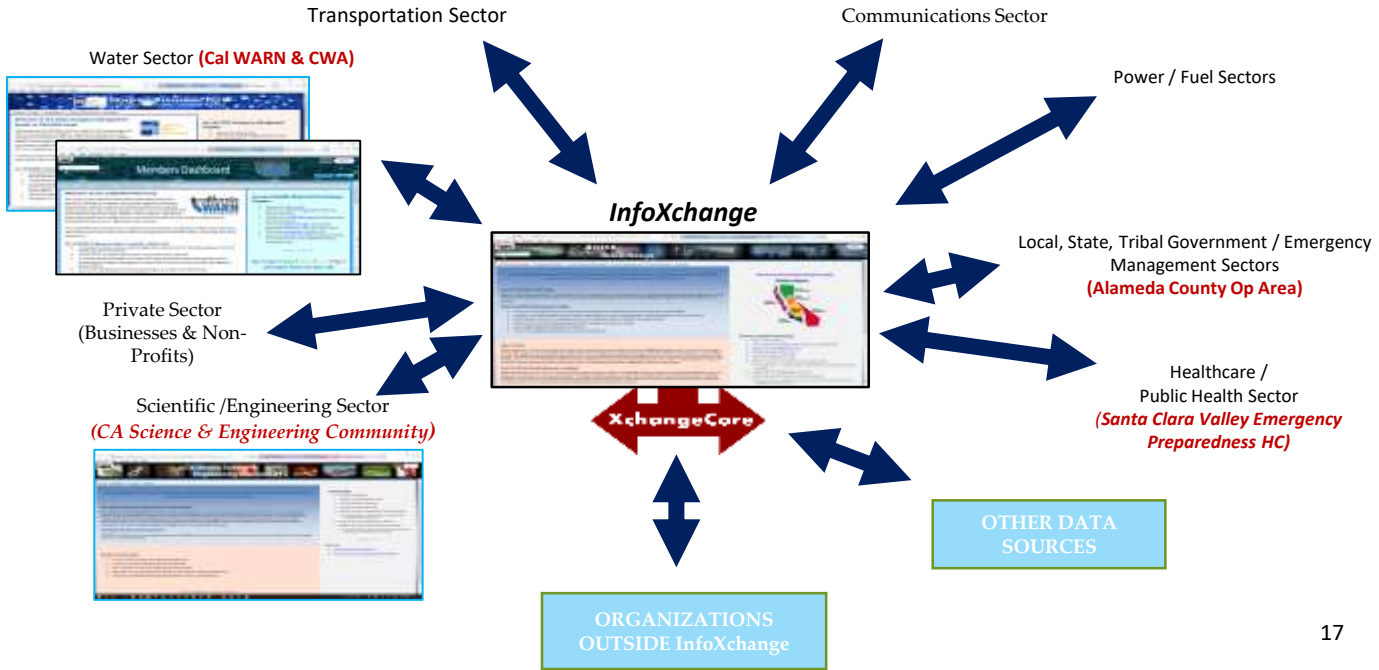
Transportation Sector

Communications Sector

Water Sector (Cal WARN & CWA)

Members Dashboard

Power / Fuel Sectors

InfoXchange

Local, State, Tribal Government / Emergency Management Sectors (Alameda County Op Area)

Private Sector (Businesses & Non-Profits)

Healthcare / Public Health Sector (Santa Clara Valley Emergency Preparedness HC)

Scientific /Engineering Sector (CA Science & Engineering Community)

XchangeCore

OTHER DATA SOURCES

ORGANIZATIONS OUTSIDE InfoXchange

17